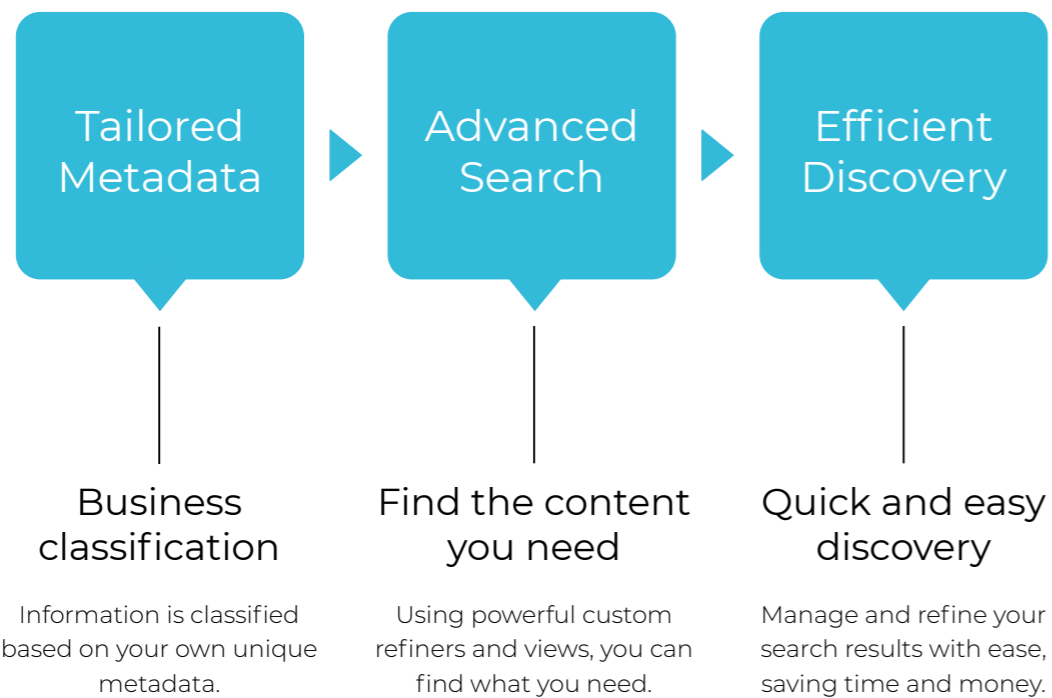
Tailored Metadata

Business classification

Information is classified based on your own unique metadata.

Advanced Search

Find the content you need

Using powerful custom refiners and views, you can find what you need.

Efficient Discovery

Quick and easy discovery

Manage and refine your search results with ease, saving time and money.